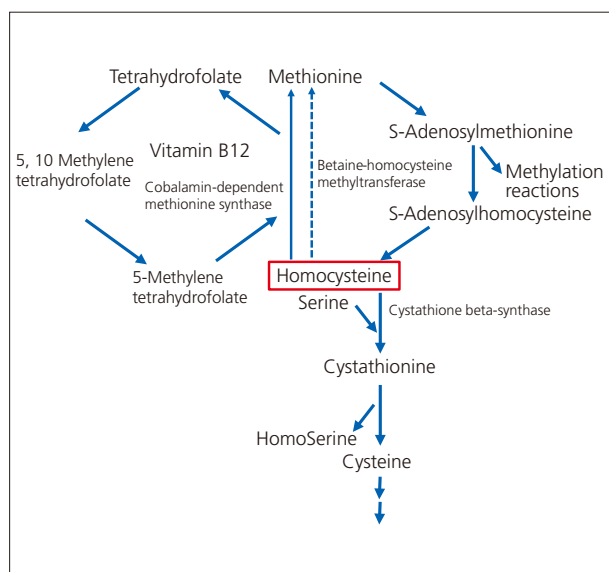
Tetrahydrofolate

Methionine

S-Adenosylmethionine

5, 10 Methylene tetrahydrofolate

Vitamin B12

Cobalamin-dependent methionine synthase

Betaine-homocysteine methyltransferase

Methylation reactions

S-Adenosylhomocysteine

5-Methylene tetrahydrofolate

Homocysteine

Serine

Cystathione beta-synthase

Cystathionine

HomoSerine

Cysteine